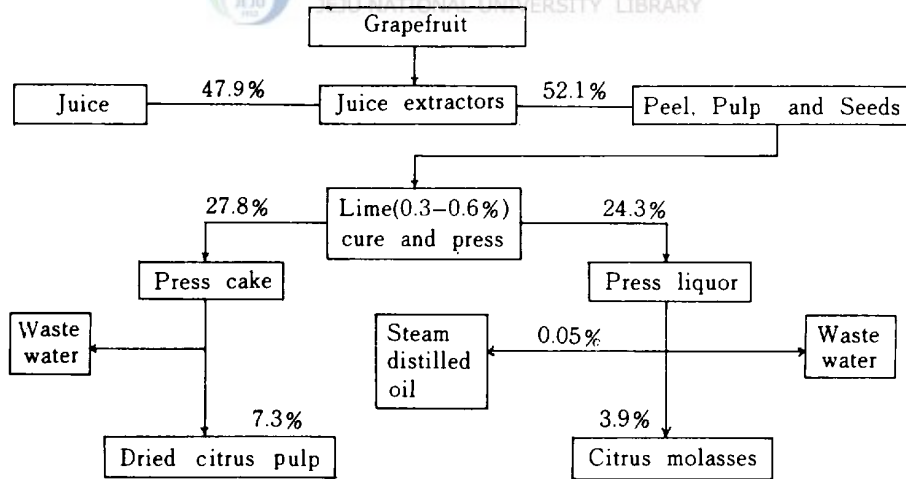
JEJU NATIONAL UNIVERSITY LIBRARY

Grapefruit

Juice

47.9%

Juice extractors

52.1%

Peel, Pulp and Seeds

27.8%

Lime(0.3–0.6%) cure and press

24.3%

Press cake

Press liquor

Waste water

Steam distilled oil

0.05%

Waste water

7.3%

3.9%

Dried citrus pulp

Citrus molasses